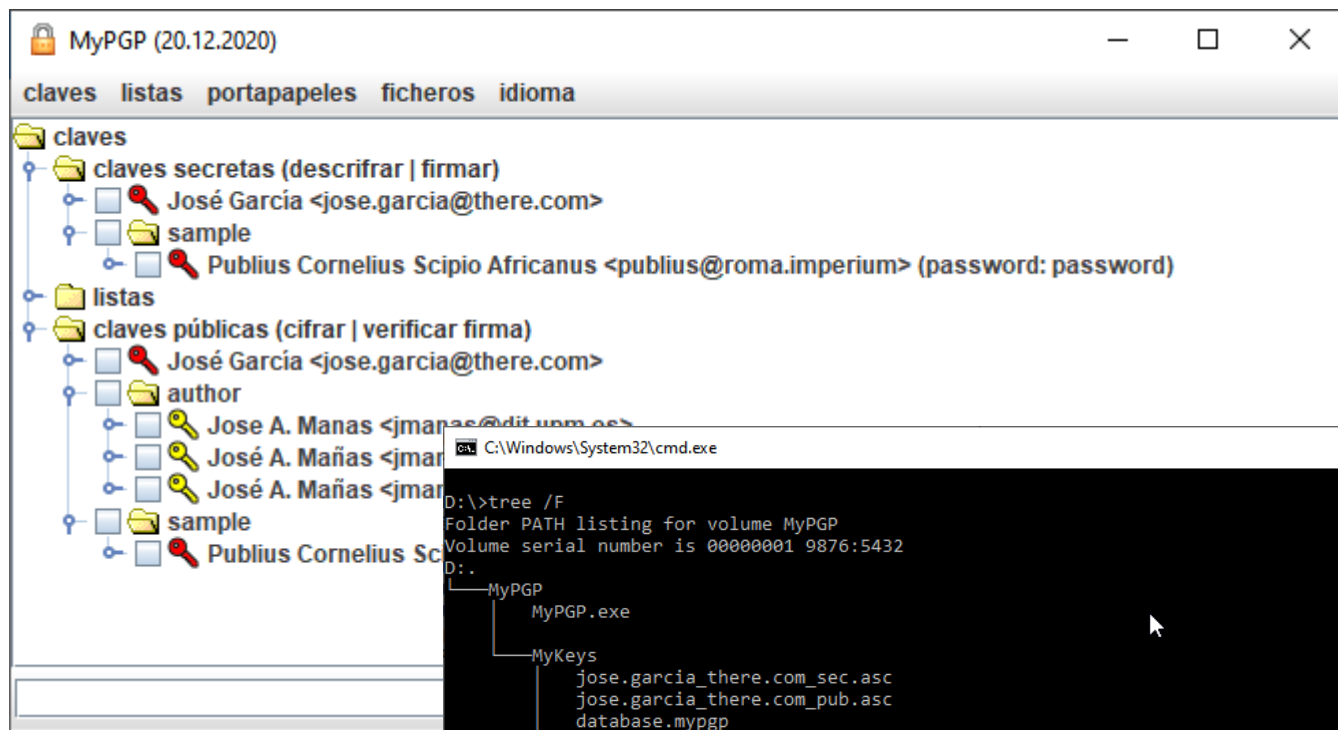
MyPGP (20.12.2020)

claves listas portapapeles ficheros idioma

claves
claves secretas (descrifrar | firmar)
José García <jose.garcia@there.com>
sample
Publius Cornelius Scipio Africanus <publius@roma.imperium> (password: password)
listas
claves públicas (cifrar | verificar firma)
José García <jose.garcia@there.com>
author
Jose A. Manas <jmanas@dit.upm.es>
José A. Mañas <jmar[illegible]
José A. Mañas <jmar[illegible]
sample
Publius Cornelius Sc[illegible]

C:\Windows\System32\cmd.exe

D:\>tree /F
Folder PATH listing for volume MyPGP
Volume serial number is 00000001 9876:5432
D:.
└───MyPGP
    MyPGP.exe

    └───MyKeys
        jose.garcia_there.com_sec.asc
        jose.garcia_there.com_pub.asc
        database.mypgp